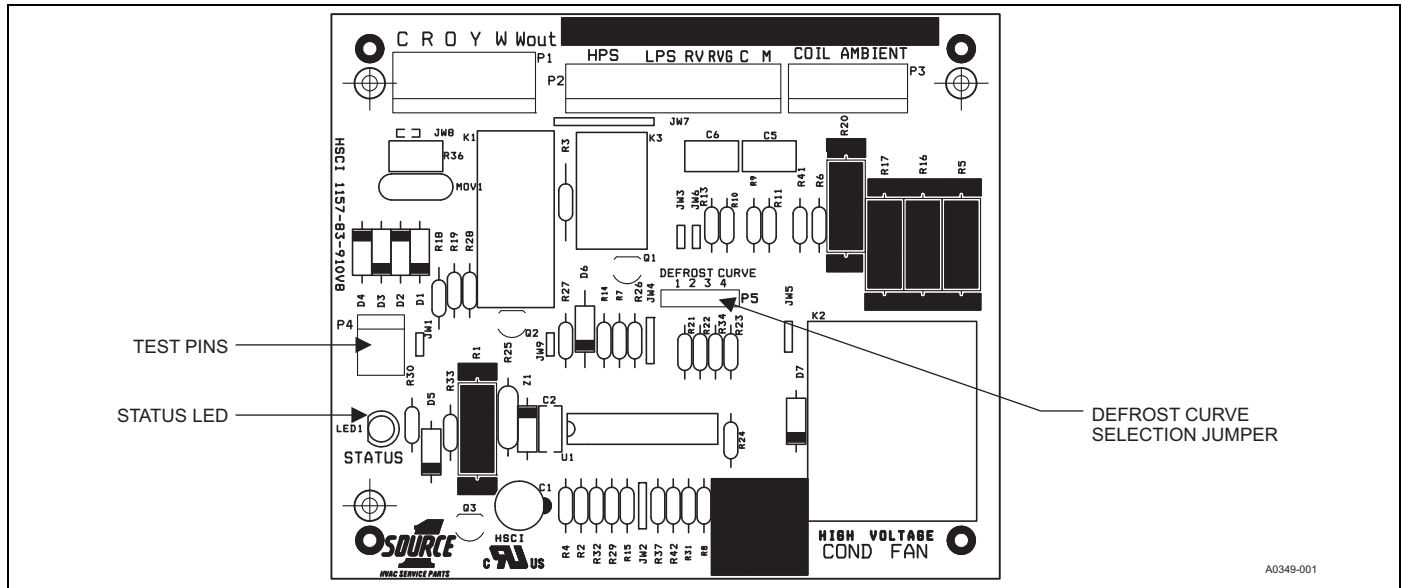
C R O Y W Wout
P1
HPS LPS RV RVG C M
P2
COIL AMBIENT
P3
JW7
JW8
R36
K1
R3
K3
C6
C5
R20
HSCI 1157-83-910V8
MOV1
JW3 JW6 R13 R10
R9 R11
R41 R6
R17 R16 R5
R18 R19 R20
D4 D3 D2 D1
Q1
D6
DEFROST CURVE
1 2 3 4
P5
R27 R14 R7 R26 JW4
JW5
K2
P4
JW1
Q2
R21 R22 R34 R23
TEST PINS
R1
R25
JW9
R30
R33
Z1
D7
STATUS LED
LED1
D5
C2
U1
R24
DEFROST CURVE SELECTION JUMPER
STATUS
C1
Q3
HSCI
SOURCE
HVAC SERVICE PARTS
C US
R4 R2 R32 R29 R15 JW2 R37 R42 R31 R8
HIGH VOLTAGE
COND FAN
A0349-001